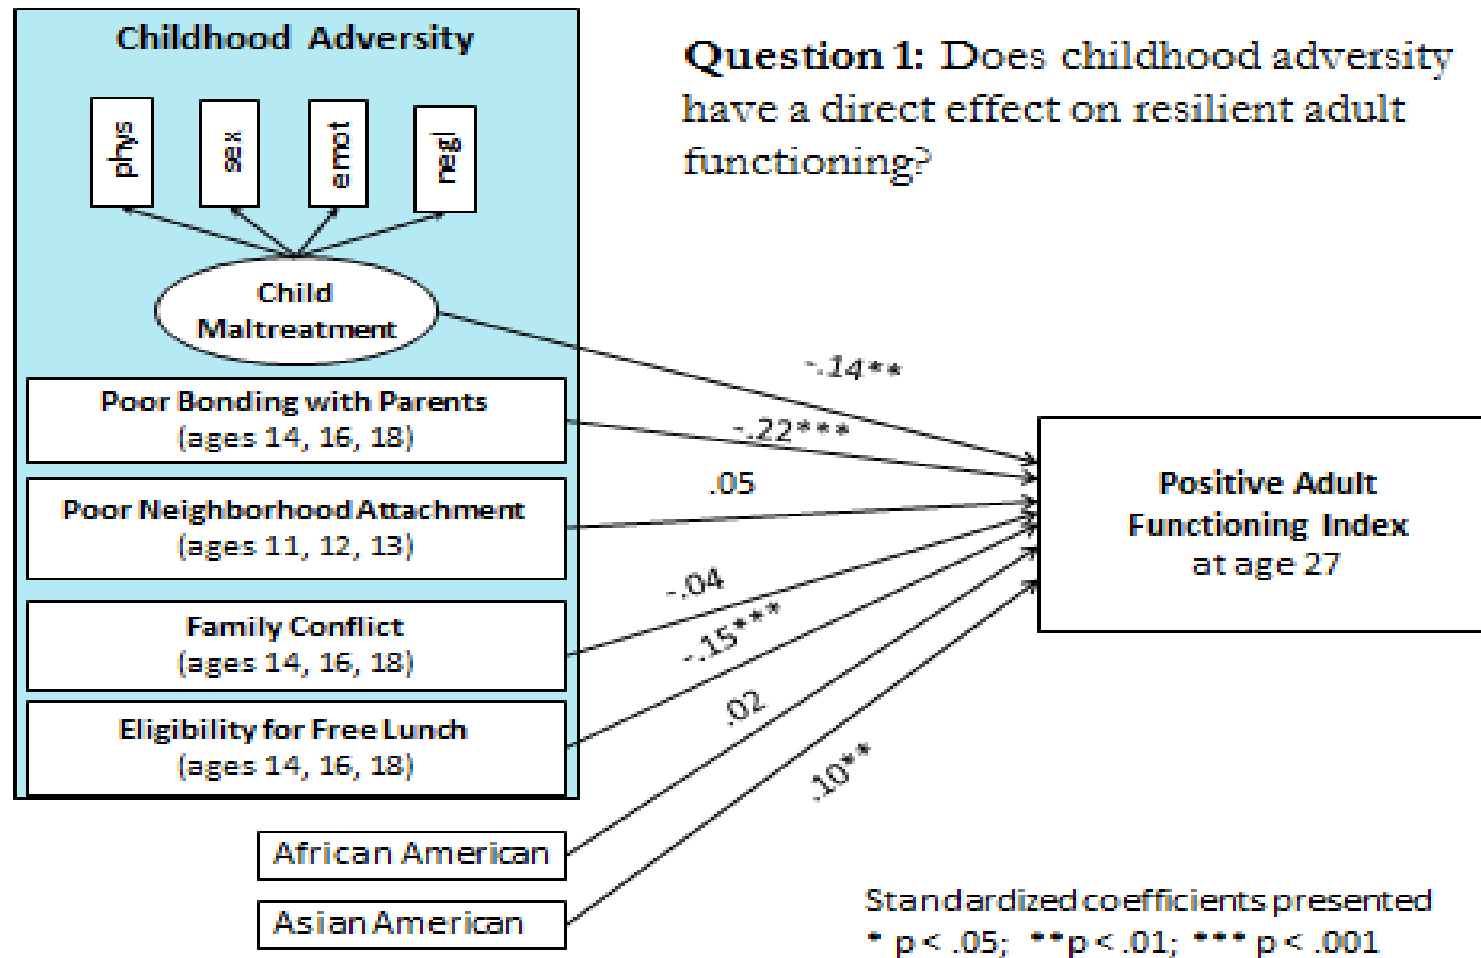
Childhood Adversity

phys

sex

emot

negl

Child Maltreatment

Poor Bonding with Parents (ages 14, 16, 18)

Poor Neighborhood Attachment (ages 11, 12, 13)

Family Conflict (ages 14, 16, 18)

Eligibility for Free Lunch (ages 14, 16, 18)

African American

Asian American

Question 1: Does childhood adversity have a direct effect on resilient adult functioning?

-.14**

-.22***

.05

-.04

-.15***

.02

.10**

Positive Adult Functioning Index at age 27

Standardized coefficients presented
* p < .05; **p < .01; *** p < .001